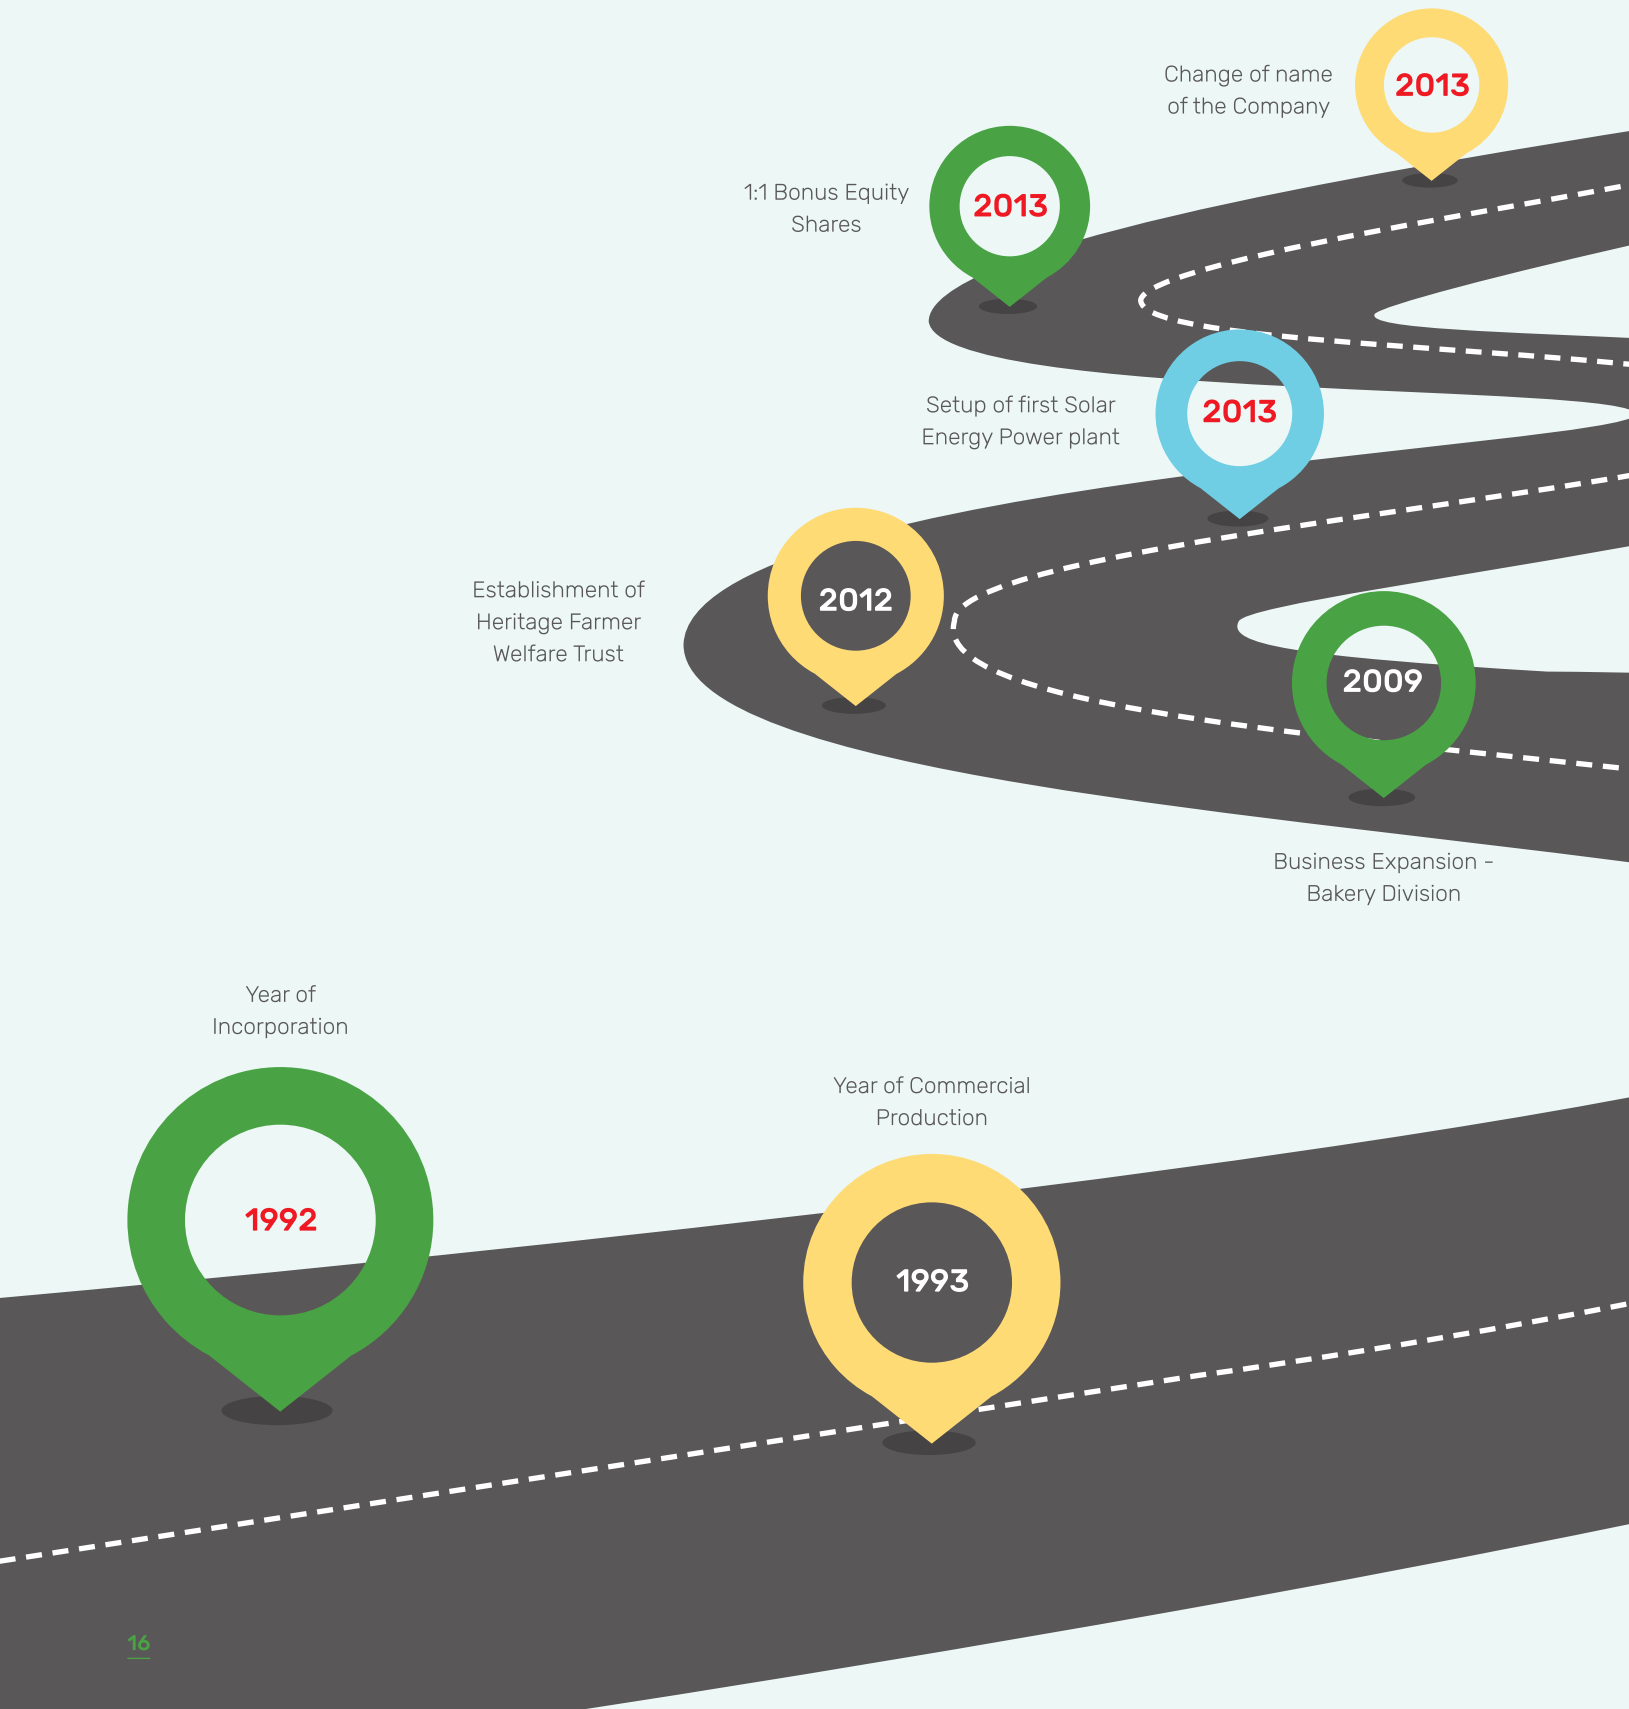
Change of name of the Company

2013

1:1 Bonus Equity Shares

2013

Setup of first Solar Energy Power plant

2013

Establishment of Heritage Farmer Welfare Trust

2012

2009

Business Expansion - Bakery Division

Year of Incorporation

1992

Year of Commercial Production

1993

16